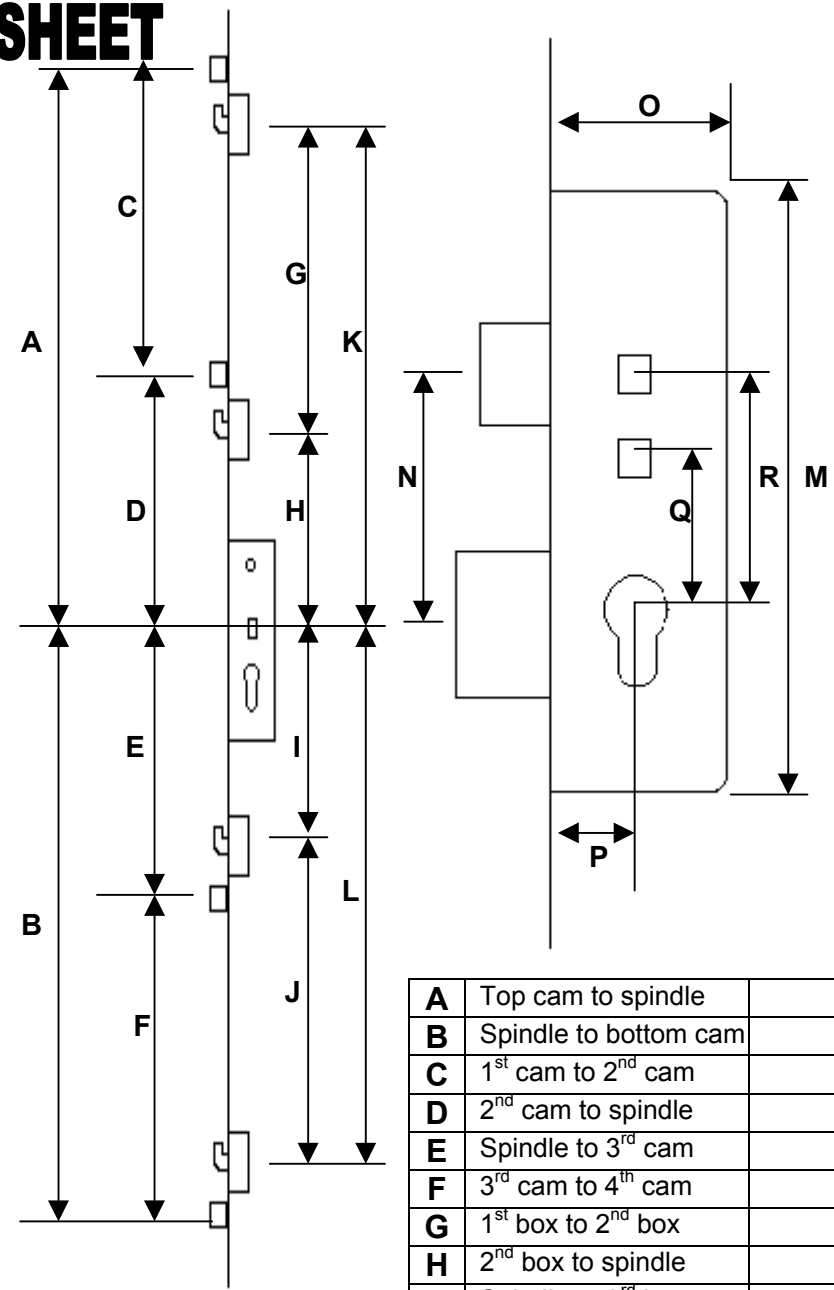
SHEET

C

G

A

K

D

H

N

Q

R

M

O

E

I

B

F

J

L

P

| A | Top cam to spindle | |
|---|---|---|
| B | Spindle to bottom cam | |
| C | 1$^{st}$ cam to 2$^{nd}$ cam | |
| D | 2$^{nd}$ cam to spindle | |
| E | Spindle to 3$^{rd}$ cam | |
| F | 3$^{rd}$ cam to 4$^{th}$ cam | |
| G | 1$^{st}$ box to 2$^{nd}$ box | |
| H | 2$^{nd}$ box to spindle | |
| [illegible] | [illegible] | |